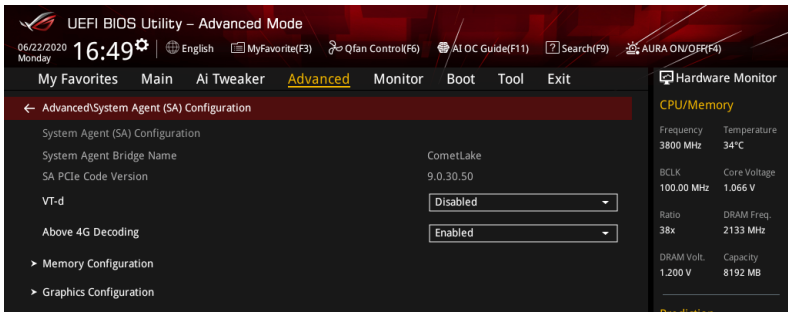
UEFI BIOS Utility – Advanced Mode

06/22/2020 Monday 16:49 | English | MyFavorite(F3) | Qfan Control(F6) | AI OC Guide(F11) | Search(F9) | AURA ON/OFF(F4)

My Favorites Main Ai Tweaker Advanced Monitor Boot Tool Exit

Hardware Monitor

← Advanced\System Agent (SA) Configuration

System Agent (SA) Configuration

| | |
|---|---|
| System Agent Bridge Name | CometLake |
| SA PCIe Code Version | 9.0.30.50 |
| VT-d | Disabled |
| Above 4G Decoding | Enabled |

➤ Memory Configuration

➤ Graphics Configuration

CPU/Memory

| | |
|---|---|
| Frequency | Temperature |
| 3800 MHz | 34°C |
| BCLK | Core Voltage |
| 100.00 MHz | 1.066 V |
| Ratio | DRAM Freq. |
| 38x | 2133 MHz |
| DRAM Volt. | Capacity |
| 1.200 V | 8192 MB |

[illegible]